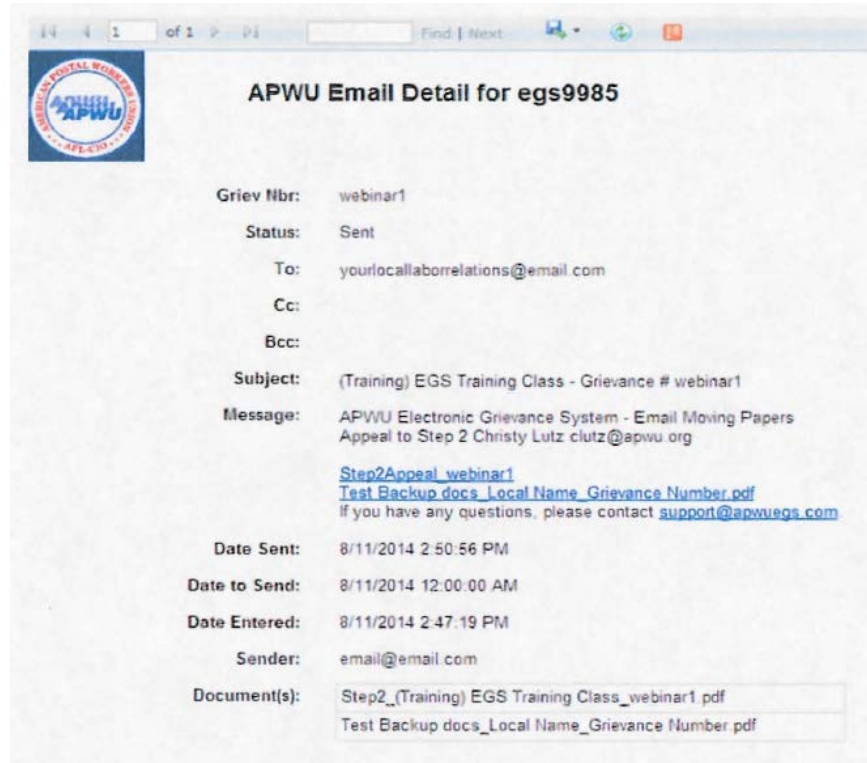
1 of 1 Find | Next

AMERICAN POSTAL WORKERS UNION APWU AFL-CIO

APWU Email Detail for egs9985

Griev Nbr: webinar1

Status: Sent

To: yourlocallaborrelations@email.com

Cc:

Bcc:

Subject: (Training) EGS Training Class - Grievance # webinar1

Message: APWU Electronic Grievance System - Email Moving Papers Appeal to Step 2 Christy Lutz clutz@apwu.org

Step2Appeal_webinar1
Test Backup docs_Local Name_Grievance Number.pdf
If you have any questions, please contact support@apwuegs.com

Date Sent: 8/11/2014 2:50:56 PM

Date to Send: 8/11/2014 12:00:00 AM

Date Entered: 8/11/2014 2:47:19 PM

Sender: email@email.com

Document(s):

| Step2_(Training) EGS Training Class_webinar1.pdf |
|---|
| Test Backup docs_Local Name_Grievance Number.pdf |